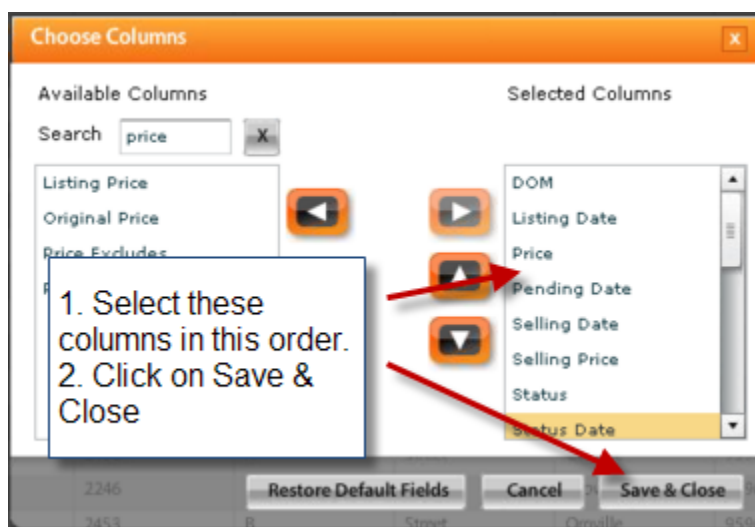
Choose Columns

x

Available Columns

Search price X

Listing Price
Original Price
Price Excludes

Selected Columns

DOM
Listing Date
Price
Pending Date
Selling Date
Selling Price
Status
Status Date

1. Select these columns in this order.
2. Click on Save & Close

2246
2453

Restore Default Fields

Cancel

Save & Close